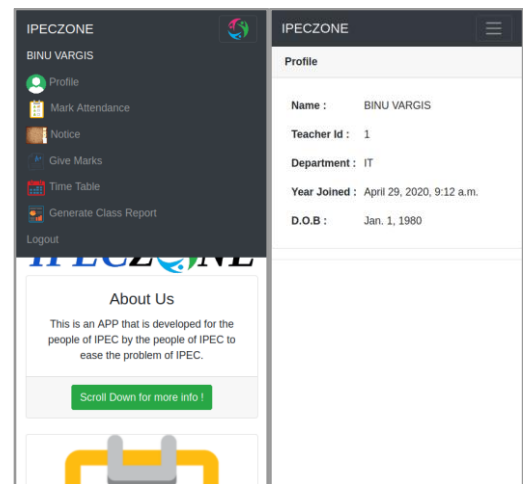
IPECZONE

BINU VARGIS

Profile

Mark Attendance

Notice

Give Marks

Time Table

Generate Class Report

Logout

IPECZONE

About Us

This is an APP that is developed for the people of IPEC by the people of IPEC to ease the problem of IPEC.

Scroll Down for more info !

IPECZONE

Profile

| | |
|---|---|
| Name : | BINU VARGIS |
| Teacher Id : | 1 |
| Department : | IT |
| Year Joined : | April 29, 2020, 9:12 a.m. |
| D.O.B : | Jan. 1, 1980 |